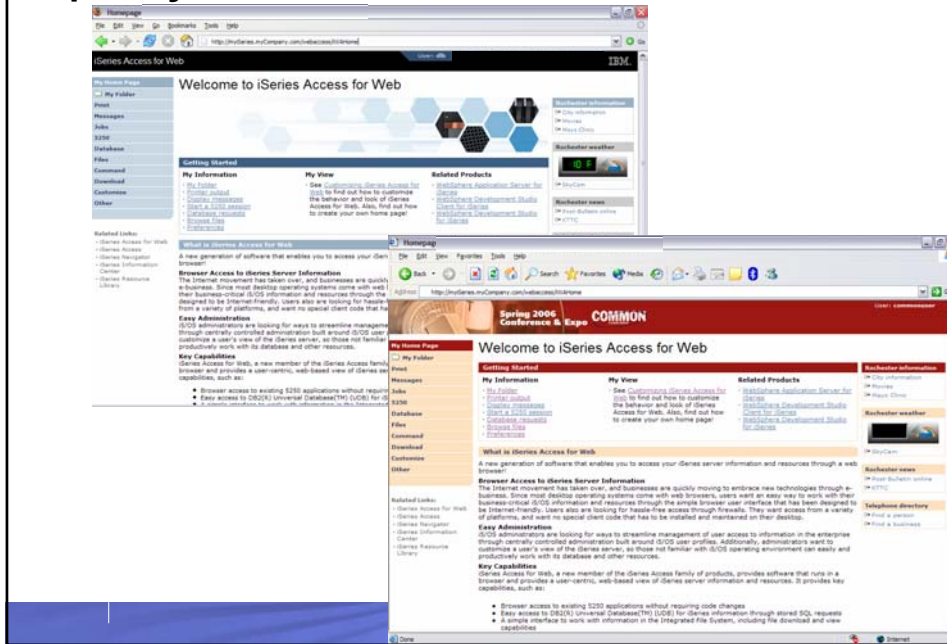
Homepage

File Edit View Go Bookmarks Tools Help

http://myiSeries.myCompany.com/webaccess/iWAHome

iSeries Access for Web

IBM.

My Home Page
My Folder
Print
Messages
Jobs
5250
Database
Files
Command
Download
Customize
Other

Welcome to iSeries Access for Web

Getting Started

My Information
- My Folder
- Printer output
- Display messages
- Start a 5250 session
- Database requests
- Browse files
- Preferences

My View
- See Customizing iSeries Access for Web to find out how to customize the behavior and look of iSeries Access for Web. Also, find out how to create your own home page!

Related Products
- WebSphere Application Server for iSeries
- WebSphere Development Studio Client for iSeries
- WebSphere Development Studio for iSeries

Rochester information
City information
Movies
Mayo Clinic

Rochester weather
10 F
SkyCam

Rochester news
Post-Bulletin online
KTTC

Related Links:
- iSeries Access for Web
- iSeries Access
- iSeries Navigator
- iSeries Information Center
- iSeries Resource Library

What is iSeries Access for Web

A new generation of software that enables you to access your iSeri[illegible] browser!

Browser Access to iSeries Server Information
The Internet movement has taken over, and businesses are quickly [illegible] e-business. Since most desktop operating systems come with web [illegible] their business-critical i5/OS information and resources through the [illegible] designed to be Internet-friendly. Users also are looking for hassle-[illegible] from a variety of platforms, and want no special client code that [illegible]

Easy Administration
i5/OS administrators are looking for ways to streamline manageme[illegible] through centrally controlled administration built around i5/OS user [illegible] customize a user's view of the iSeries server, so those not familiar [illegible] productively work with its database and other resources.

Key Capabilities
iSeries Access for Web, a new member of the iSeries Access family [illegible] browser and provides a user-centric, web-based view of iSeries ser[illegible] capabilities, such as:

• Browser access to existing 5250 applications without requirin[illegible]
• Easy access to DB2(R) Universal Database(TM) (UDB) for iS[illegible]
• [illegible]

Homepage

File Edit View Favorites Tools Help

Back Search Favorites Media

Address http://myiSeries.myCompany.com/webaccess/iWAHome

Spring 2006 Conference & Expo COMMON

User: commonuser

My Home Page
My Folder
Print
Messages
Jobs
5250
Database
Files
Command
Download
Customize
Other

Welcome to iSeries Access for Web

Getting Started

My Information
- My Folder
- Printer output
- Display messages
- Start a 5250 session
- Database requests
- Browse files
- Preferences

My View
- See Customizing iSeries Access for Web to find out how to customize the behavior and look of iSeries Access for Web. Also, find out how to create your own home page!

Related Products
- WebSphere Application Server for iSeries
- WebSphere Development Studio Client for iSeries
- WebSphere Development Studio for iSeries

Rochester information
City information
Movies
Mayo Clinic

Rochester weather
SkyCam

Rochester news
Post-Bulletin online
KTTC

Telephone directory
Find a person
Find a business

Related Links:
- iSeries Access for Web
- iSeries Access
- iSeries Navigator
- iSeries Information Center
- iSeries Resource Library

What is iSeries Access for Web

A new generation of software that enables you to access your iSeries server information and resources through a web browser!

Browser Access to iSeries Server Information
The Internet movement has taken over, and businesses are quickly moving to embrace new technologies through e-business. Since most desktop operating systems come with web browsers, users want an easy way to work with their business-critical i5/OS information and resources through the simple browser user interface that has been designed to be Internet-friendly. Users also are looking for hassle-free access through firewalls. They want access from a variety of platforms, and want no special client code that has to be installed and maintained on their desktop.

Easy Administration
i5/OS administrators are looking for ways to streamline management of user access to information in the enterprise through centrally controlled administration built around i5/OS user profiles. Additionally, administrators want to customize a user's view of the iSeries server, so those not familiar with i5/OS operating environment can easily and productively work with its database and other resources.

Key Capabilities
iSeries Access for Web, a new member of the iSeries Access family of products, provides software that runs in a browser and provides a user-centric, web-based view of iSeries server information and resources. It provides key capabilities, such as:

• Browser access to existing 5250 applications without requiring code changes
• Easy access to DB2(R) Universal Database(TM) (UDB) for iSeries information through stored SQL requests
• A simple interface to work with information in the Integrated File System, including file download and view capabilities

Done
Internet